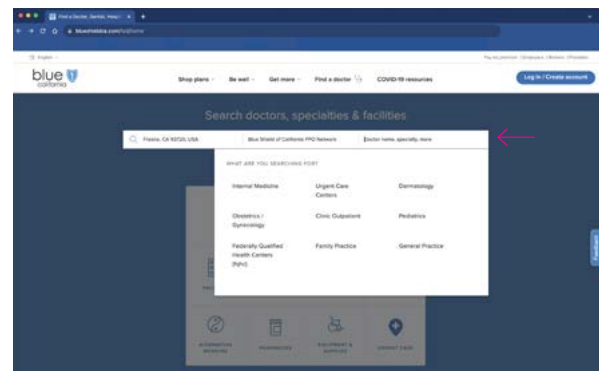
Find a Doctor, Dentist, Hosp... ×

blueshieldca.com/fad/home

English

blue california

Shop plans Be well Get more Find a doctor COVID-19 resources

Log in / Create account

Search doctors, specialties & facilities

Fresno, CA 93720, USA

Blue Shield of California PPO Network

Doctor name, specialty, more

WHAT ARE YOU SEARCHING FOR?

Internal Medicine

Urgent Care Centers

Dermatology

Obstetrics / Gynecology

Clinic Outpatient

Pediatrics

Federally Qualified Health Centers (FQHC)

Family Practice

General Practice

ALTERNATIVE MEDICINE

PHARMACIES

EQUIPMENT & SUPPLIES

URGENT CARE

Feedback